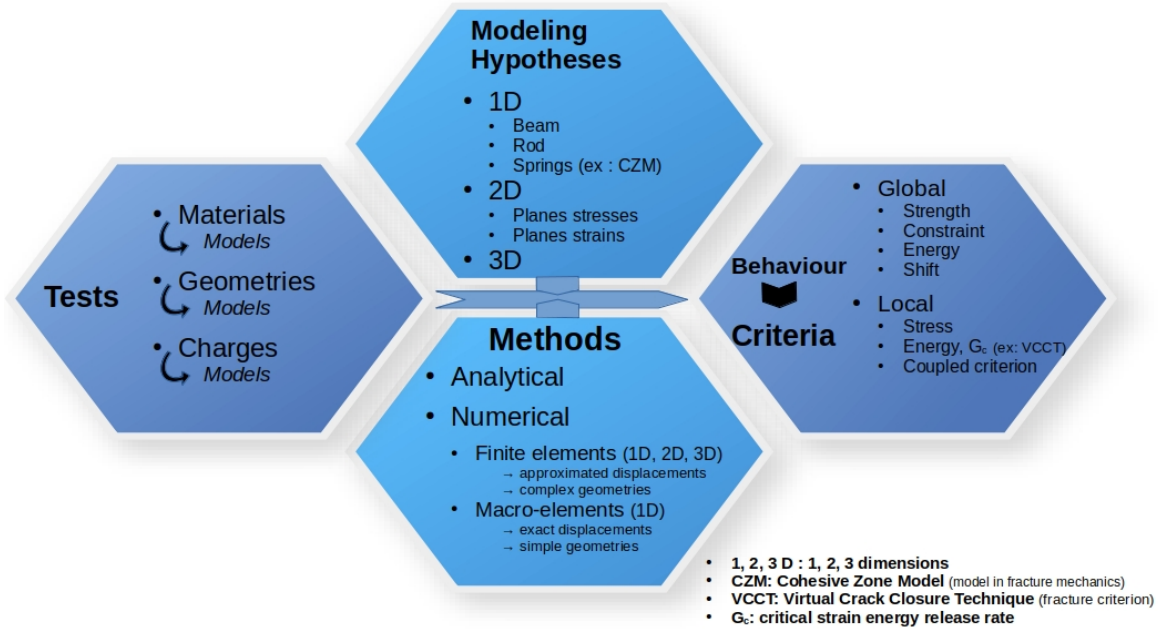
Modeling Hypotheses

- 1D
  - Beam
  - Rod
  - Springs (ex : CZM)
- 2D
  - Planes stresses
  - Planes strains
- 3D

Tests

- Materials
  Models
- Geometries
  Models
- Charges
  Models

Methods

- Analytical
- Numerical
  - Finite elements (1D, 2D, 3D)
    → approximated displacements
    → complex geometries
  - Macro-elements (1D)
    → exact displacements
    → simple geometries

Behaviour

Criteria

- Global
  - Strength
  - Constraint
  - Energy
  - Shift
- Local
  - Stress
  - Energy, $G_c$ (ex: VCCT)
  - Coupled criterion

- 1, 2, 3 D : 1, 2, 3 dimensions
- CZM: Cohesive Zone Model (model in fracture mechanics)
- VCCT: Virtual Crack Closure Technique (fracture criterion)
- $G_c$: critical strain energy release rate